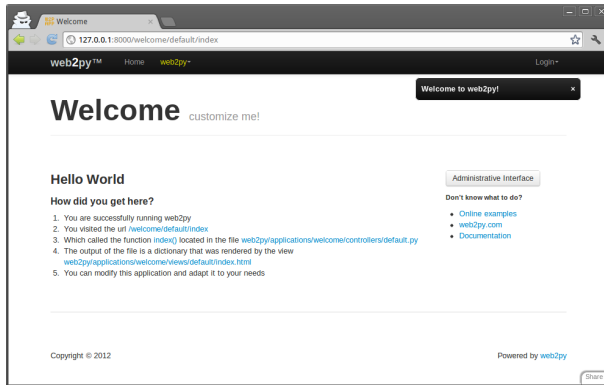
Welcome ×

127.0.0.1:8000/welcome/default/index

web2py™ Home web2py▾ Login▾

Welcome to web2py! ×

Welcome customize me!

Hello World

How did you get here?

1. You are successfully running web2py
2. You visited the url /welcome/default/index
3. Which called the function index() located in the file web2py/applications/welcome/controllers/default.py
4. The output of the file is a dictionary that was rendered by the view web2py/applications/welcome/views/default/index.html
5. You can modify this application and adapt it to your needs

Administrative Interface

Don't know what to do?

• Online examples
• web2py.com
• Documentation

Copyright © 2012

Powered by web2py

Share